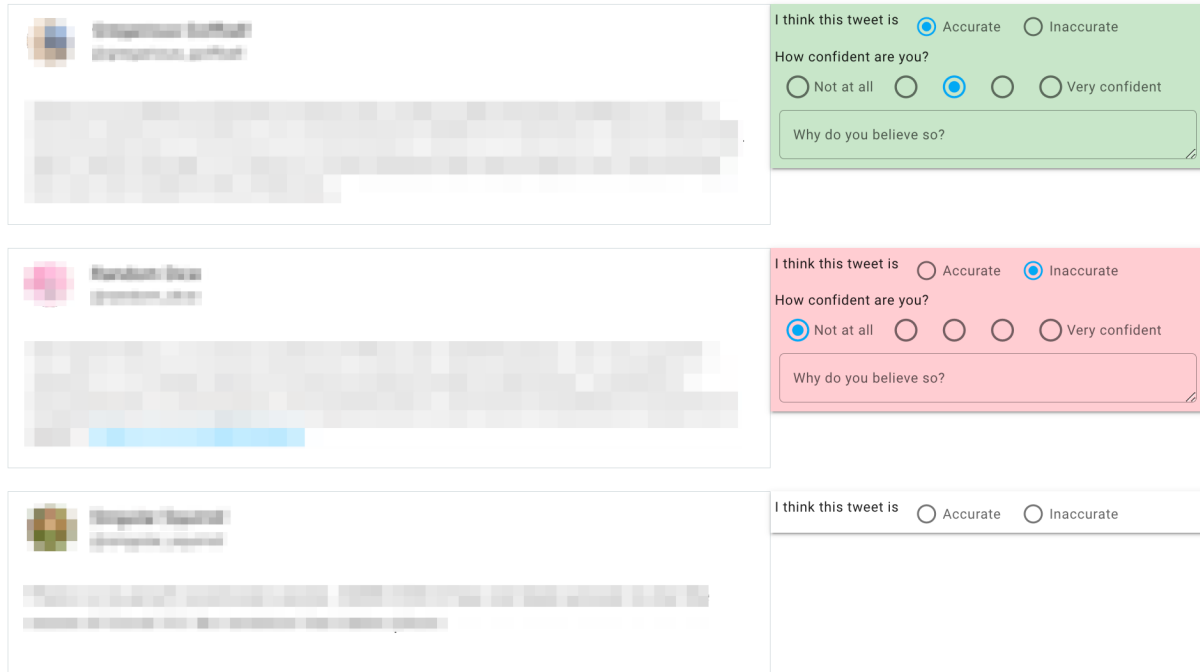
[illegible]
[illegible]

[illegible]

I think this tweet is Accurate Inaccurate
How confident are you?
Not at all Very confident
Why do you believe so?

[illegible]
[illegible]

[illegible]

I think this tweet is Accurate Inaccurate
How confident are you?
Not at all Very confident
Why do you believe so?

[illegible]
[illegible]

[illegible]

I think this tweet is Accurate Inaccurate